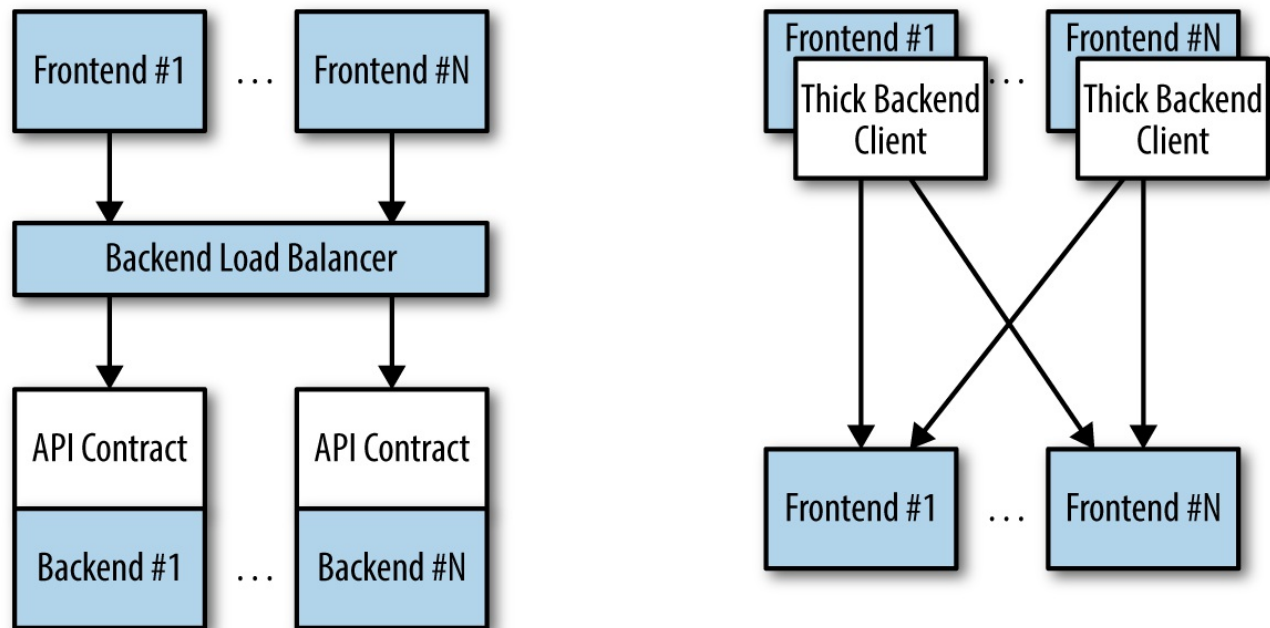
Frontend #1 ... Frontend #N

Backend Load Balancer

API Contract

Backend #1 ...

API Contract

Backend #N

Frontend #1 ... Frontend #N

Thick Backend Client

Thick Backend Client

Frontend #1 ... Frontend #N